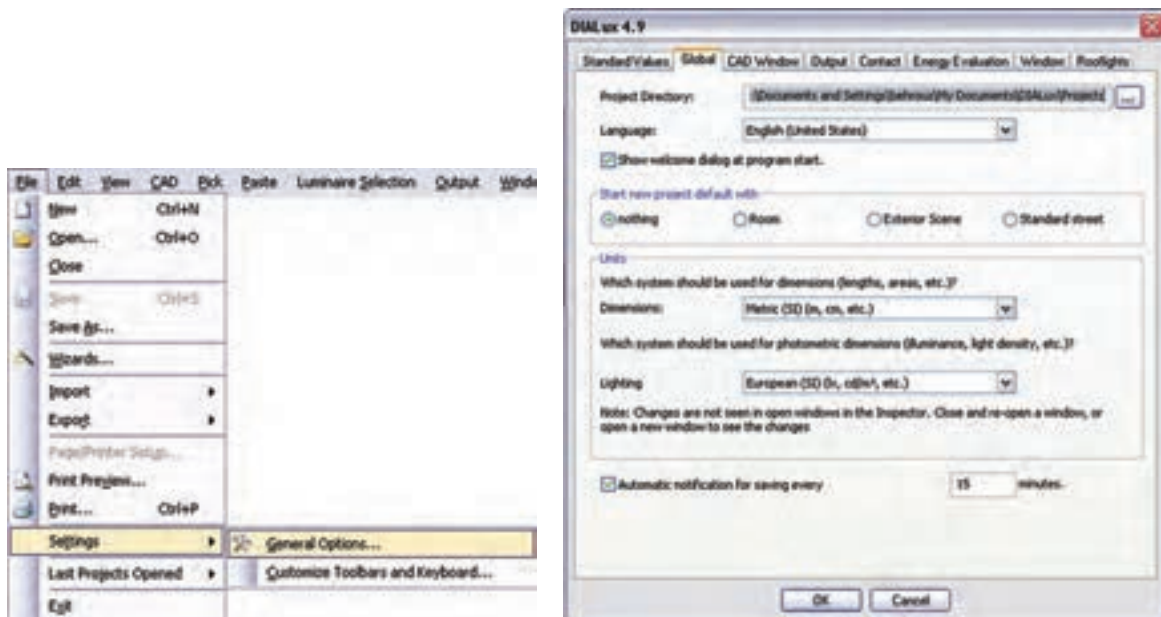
File Edit View CAD Pick Paste Luminaire Selection Output Windo

New Ctrl+N
Open... Ctrl+O
Close
Save Ctrl+S
Save As...
Wizards...
Import
Export
Page/Printer Setup...
Print Preview...
Print... Ctrl+P
Settings
Last Projects Opened
Exit

General Options...
Customize Toolbars and Keyboard...

DIALux 4.9

Standard Values | Global | CAD Window | Output | Contact | Energy Evaluation | Window | Rooflights

Project Directory: \Documents and Settings\behrouz\My Documents\DIALux\Projects\ ...

Language: English (United States)

Show welcome dialog at program start.

Start new project default with
nothing Room Exterior Scene Standard street

Units
Which system should be used for dimensions (lengths, areas, etc.)?
Dimensions: Metric (SI) (m, cm, etc.)

Which system should be used for photometric dimensions (illuminance, light density, etc.)?

Lighting European (SI) (lx, cd/m², etc.)

Note: Changes are not seen in open windows in the Inspector. Close and re-open a window, or open a new window to see the changes

Automatic notification for saving every 15 minutes.

OK Cancel